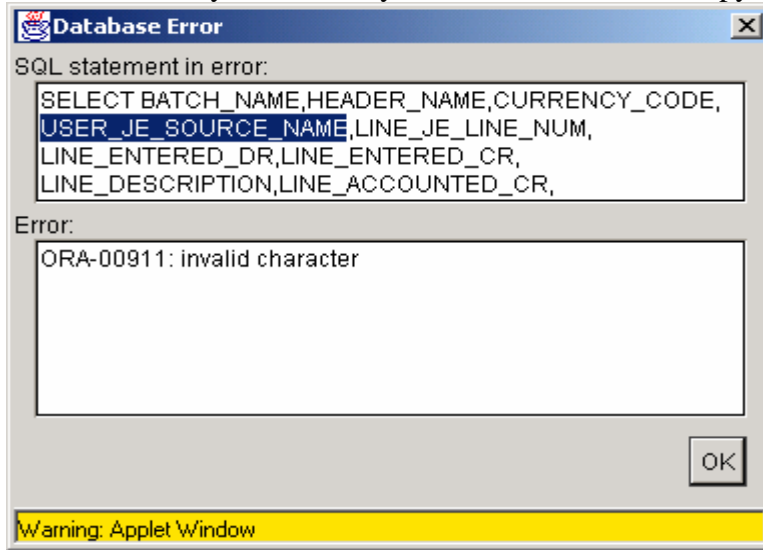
Database Error

SQL statement in error:

SELECT BATCH_NAME,HEADER_NAME,CURRENCY_CODE, USER_JE_SOURCE_NAME,LINE_JE_LINE_NUM, LINE_ENTERED_DR,LINE_ENTERED_CR, LINE_DESCRIPTION,LINE_ACCOUNTED_CR,

Error:

ORA-00911: invalid character

OK

Warning: Applet Window